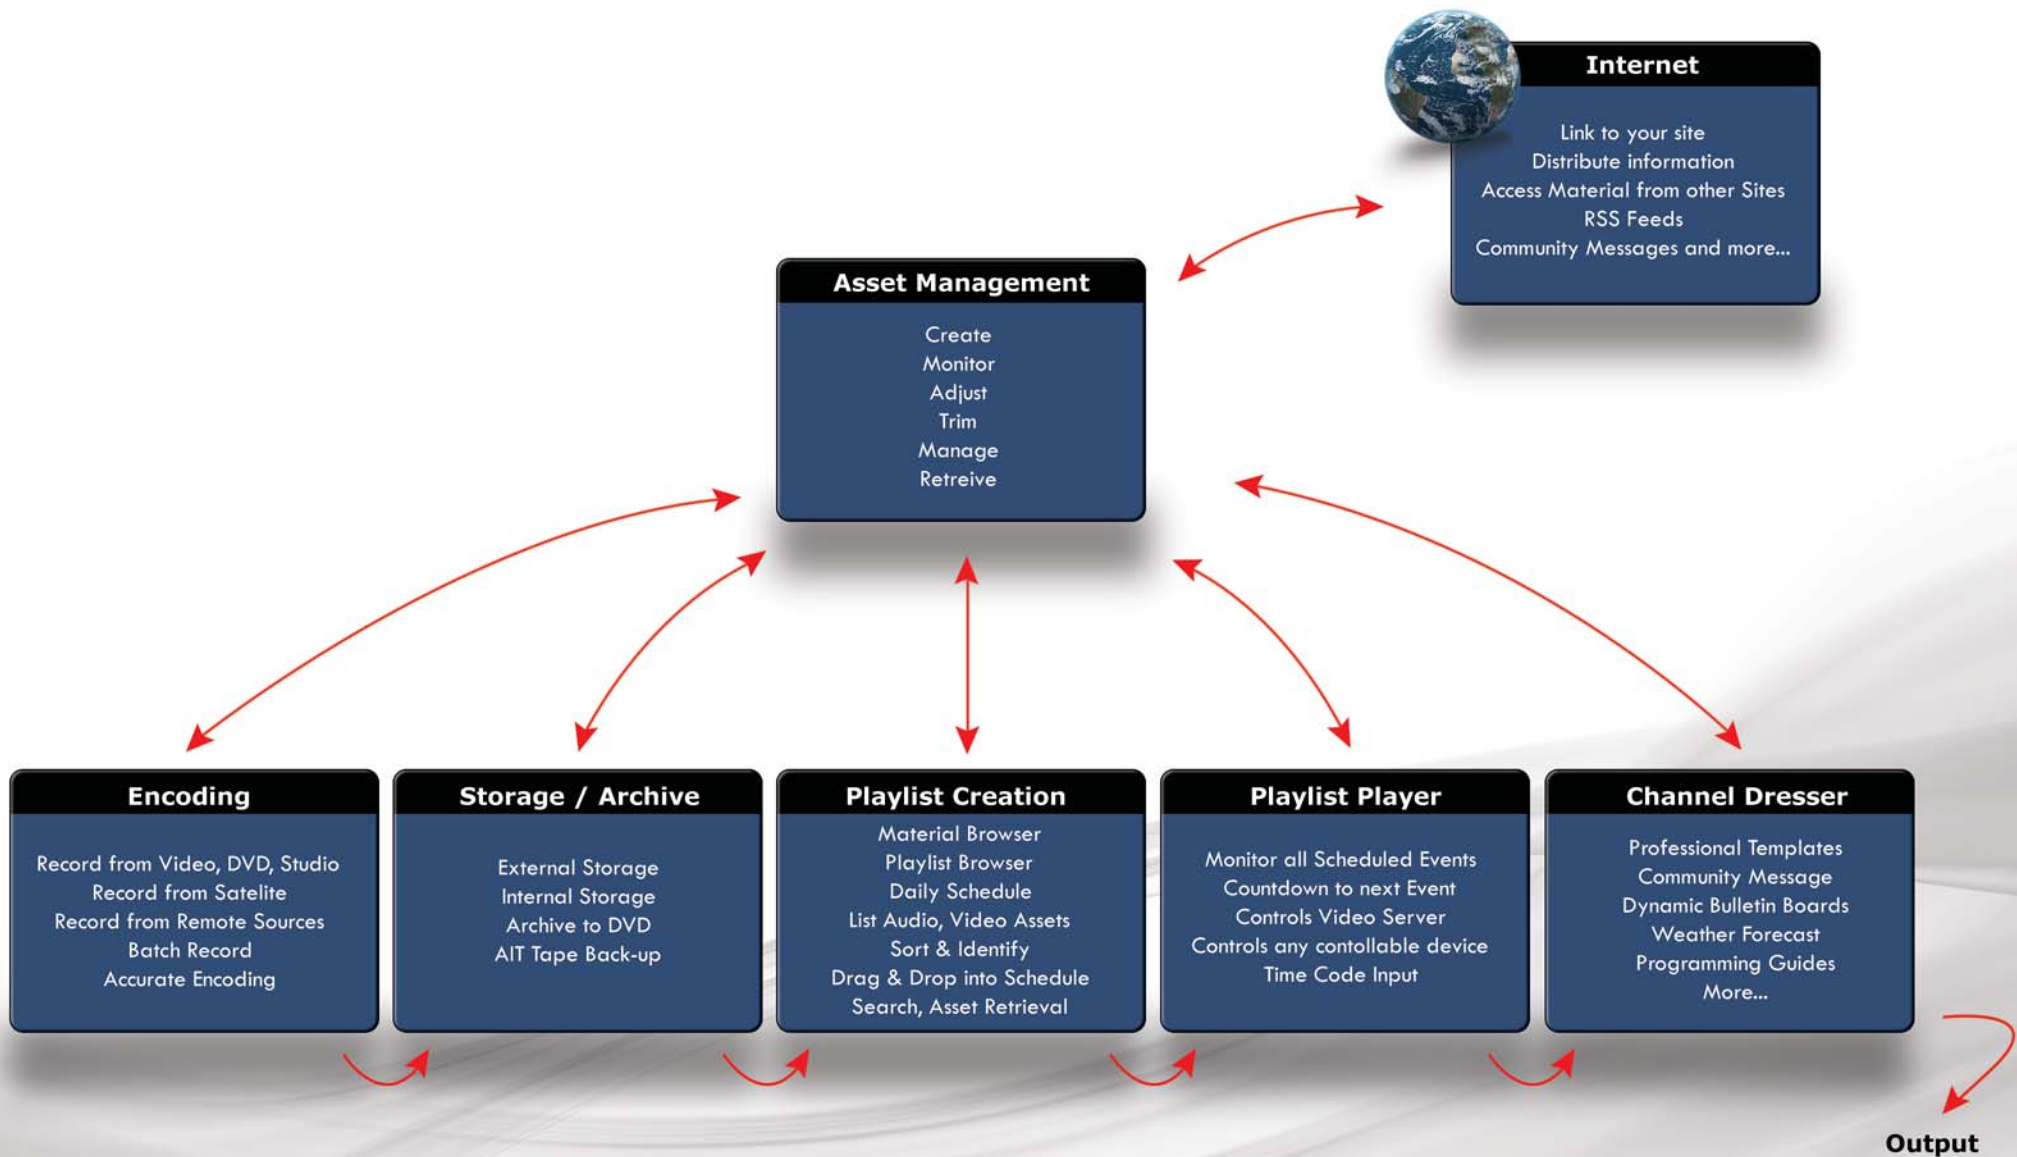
Internet

Link to your site
Distribute information
Access Material from other Sites
RSS Feeds
Community Messages and more...

Asset Management

Create
Monitor
Adjust
Trim
Manage
Retreive

Encoding

Record from Video, DVD, Studio
Record from Satelite
Record from Remote Sources
Batch Record
Accurate Encoding

Storage / Archive

External Storage
Internal Storage
Archive to DVD
AIT Tape Back-up

Playlist Creation

Material Browser
Playlist Browser
Daily Schedule
List Audio, Video Assets
Sort & Identify
Drag & Drop into Schedule
Search, Asset Retrieval

Playlist Player

Monitor all Scheduled Events
Countdown to next Event
Controls Video Server
Controls any contollable device
Time Code Input

Channel Dresser

Professional Templates
Community Message
Dynamic Bulletin Boards
Weather Forecast
Programming Guides
More...

Output